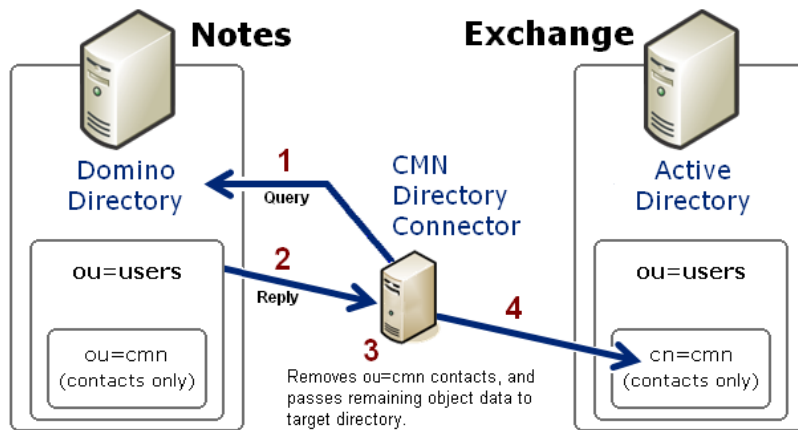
Notes

Exchange

Domino Directory

1

Query

CMN Directory Connector

Active Directory

ou=users

2

Reply

ou=users

4

ou=cmn (contacts only)

3

cn=cmn (contacts only)

Removes ou=cmn contacts, and passes remaining object data to target directory.